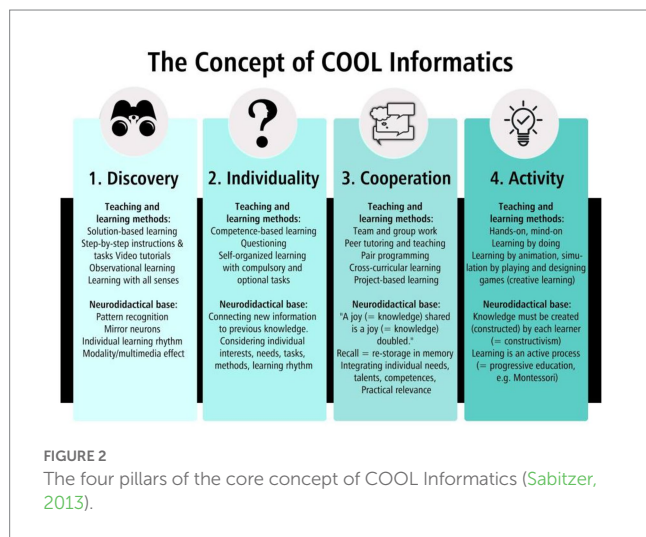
The Concept of COOL Informatics

1. Discovery

Teaching and learning methods:
Solution-based learning
Step-by-step instructions & tasks Video tutorials
Observational learning
Learning with all senses

Neurodidactical base:
Pattern recognition
Mirror neurons
Individual learning rhythm
Modality/multimedia effect

2. Individuality

Teaching and learning methods:
Competence-based learning
Questioning
Self-organized learning with compulsory and optional tasks

Neurodidactical base:
Connecting new information to previous knowledge.
Considering individual interests, needs, tasks, methods, learning rhythm

3. Cooperation

Teaching and learning methods:
Team and group work
Peer tutoring and teaching
Pair programming
Cross-curricular learning
Project-based learning

Neurodidactical base:
"A joy (= knowledge) shared is a joy (= knowledge) doubled."
Recall = re-storage in memory
Integrating individual needs, talents, competences,
Practical relevance

4. Activity

Teaching and learning methods:
Hands-on, mind-on
Learning by doing
Learning by animation, simulation by playing and designing games (creative learning)

Neurodidactical base:
Knowledge must be created (constructed) by each learner (= constructivism)
Learning is an active process (= progressive education, e.g. Montessori)

FIGURE 2
The four pillars of the core concept of COOL Informatics (Sabitzer, 2013).